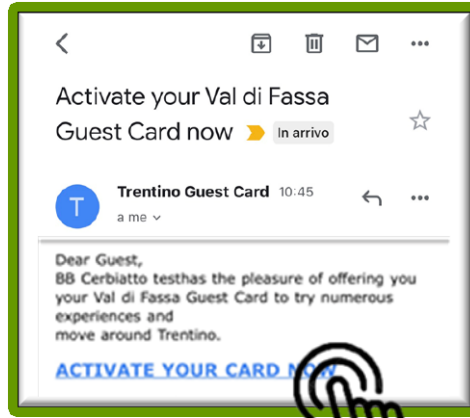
Activate your Val di Fassa Guest Card now

In arrivo

T

Trentino Guest Card 10:45

a me

Dear Guest,
BB Cerbiatto testhas the pleasure of offering you your Val di Fassa Guest Card to try numerous experiences and
move around Trentino.

ACTIVATE YOUR CARD NOW